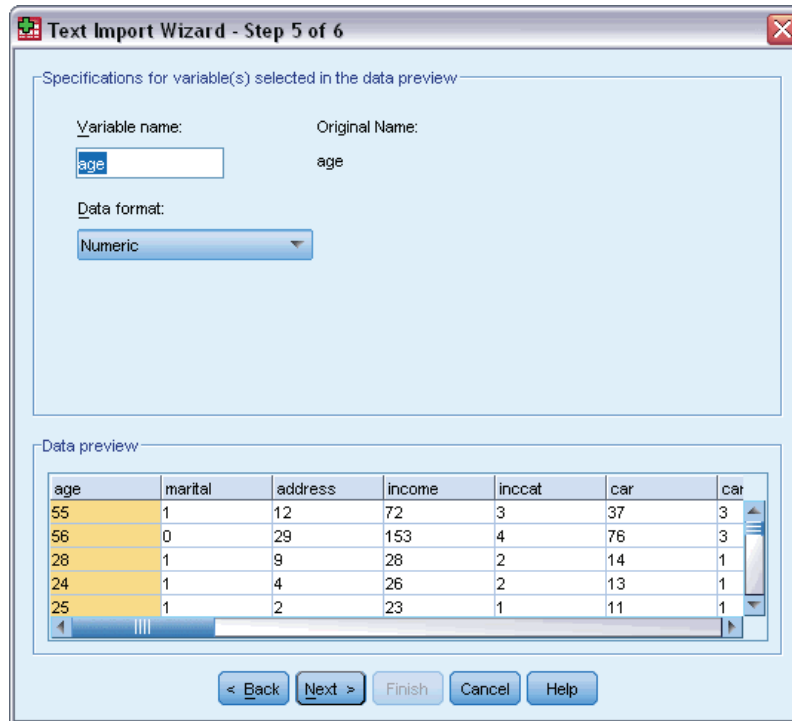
Text Import Wizard - Step 5 of 6

Specifications for variable(s) selected in the data preview

Variable name:

age

Original Name:

age

Data format:

Numeric

Data preview

| age | marital | address | income | inccat | car | car |
|---|---|---|---|---|---|---|
| 55 | 1 | 12 | 72 | 3 | 37 | 3 |
| 56 | 0 | 29 | 153 | 4 | 76 | 3 |
| 28 | 1 | 9 | 28 | 2 | 14 | 1 |
| 24 | 1 | 4 | 26 | 2 | 13 | 1 |
| 25 | 1 | 2 | 23 | 1 | 11 | 1 |

< Back | Next > | Finish | Cancel | Help